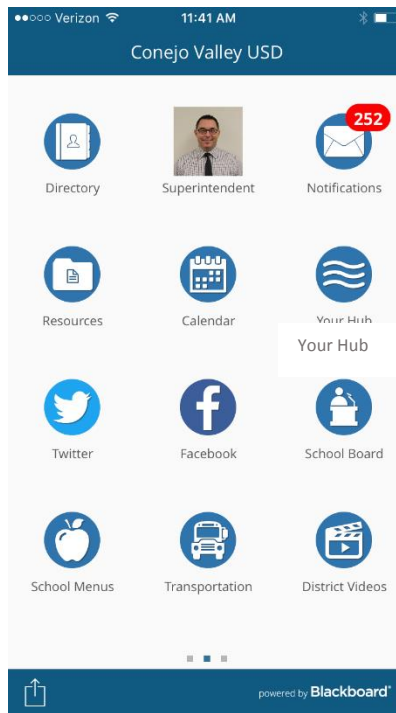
●●○○○ Verizon 11:41 AM

Conejo Valley USD

Directory

Superintendent

252

Notifications

Resources

Calendar

Your Hub

Your Hub

Twitter

Facebook

School Board

School Menus

Transportation

District Videos

powered by Blackboard